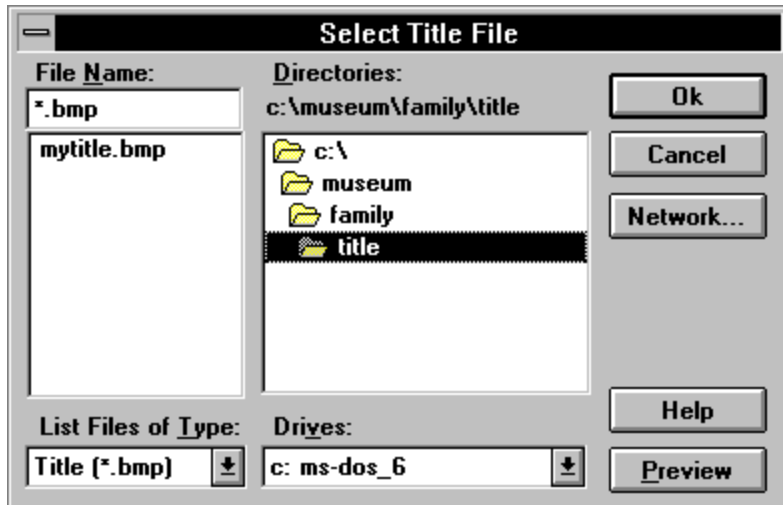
Select Title File

File Name:
*.bmp
mytitle.bmp

Directories:
c:\museum\family\title
c:\
museum
family
title

Ok
Cancel
Network...

List Files of Type:
Title (*.bmp)

Drives:
c: ms-dos_6

Help
Preview